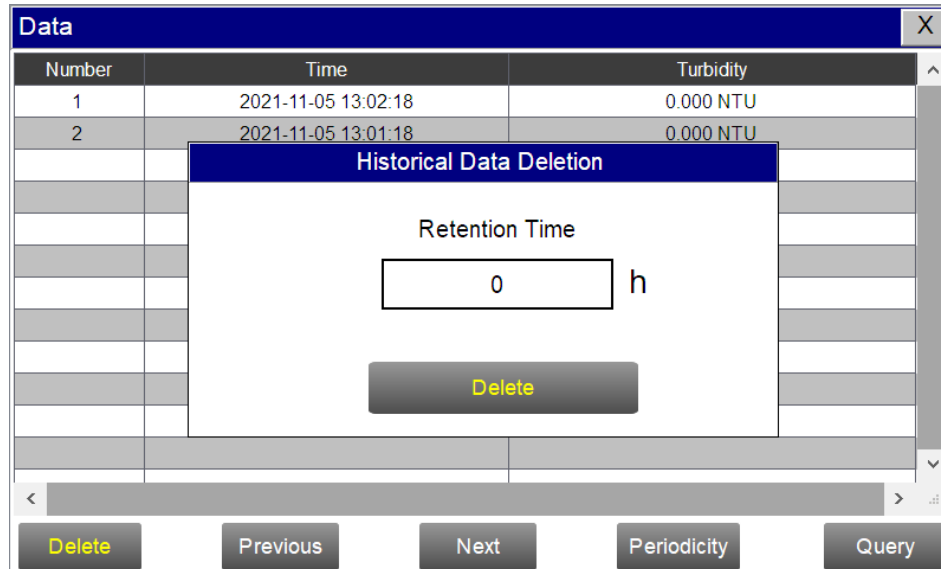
Data X

| Number | Time | Turbidity |
|---|---|---|
| 1 | 2021-11-05 13:02:18 | 0.000 NTU |
| 2 | 2021-11-05 13:01:18 | 0.000 NTU |

Historical Data Deletion

Retention Time

0 h

Delete

Delete Previous Next Periodicity Query